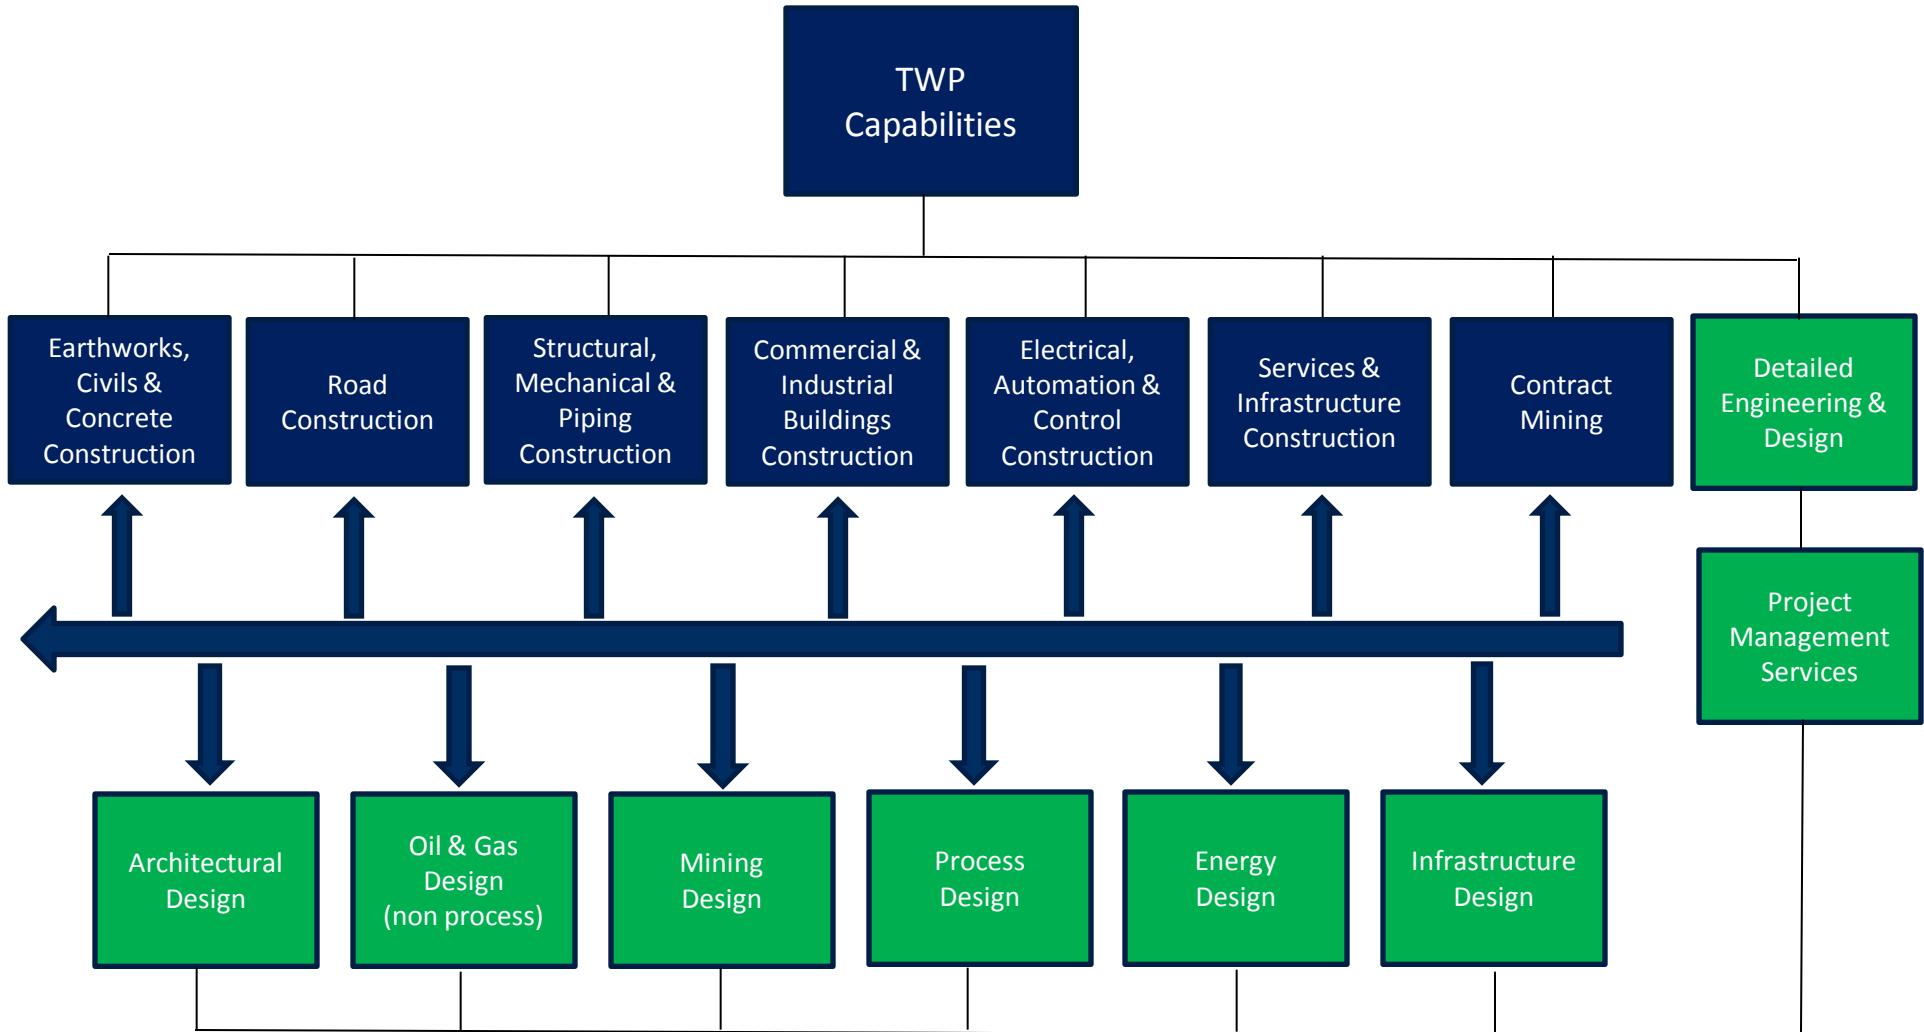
TWP Capabilities

Earthworks, Civils & Concrete Construction

Road Construction

Structural, Mechanical & Piping Construction

Commercial & Industrial Buildings Construction

Electrical, Automation & Control Construction

Services & Infrastructure Construction

Contract Mining

Detailed Engineering & Design

Project Management Services

Architectural Design

Oil & Gas Design (non process)

Mining Design

Process Design

Energy Design

Infrastructure Design